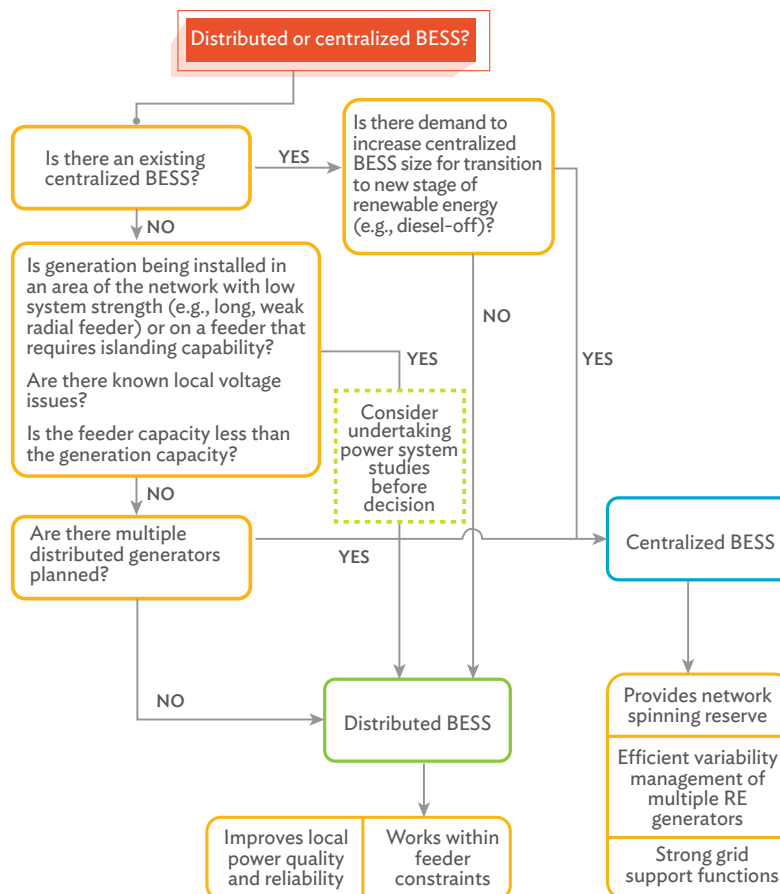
Distributed or centralized BESS?

Is there an existing centralized BESS?

YES

Is there demand to increase centralized BESS size for transition to new stage of renewable energy (e.g., diesel-off)?

NO

Is generation being installed in an area of the network with low system strength (e.g., long, weak radial feeder) or on a feeder that requires islanding capability?

Are there known local voltage issues?

Is the feeder capacity less than the generation capacity?

YES

Consider undertaking power system studies before decision

NO

YES

NO

Are there multiple distributed generators planned?

YES

Centralized BESS

NO

Distributed BESS

Improves local power quality and reliability

Works within feeder constraints

Provides network spinning reserve

Efficient variability management of multiple RE generators

Strong grid support functions